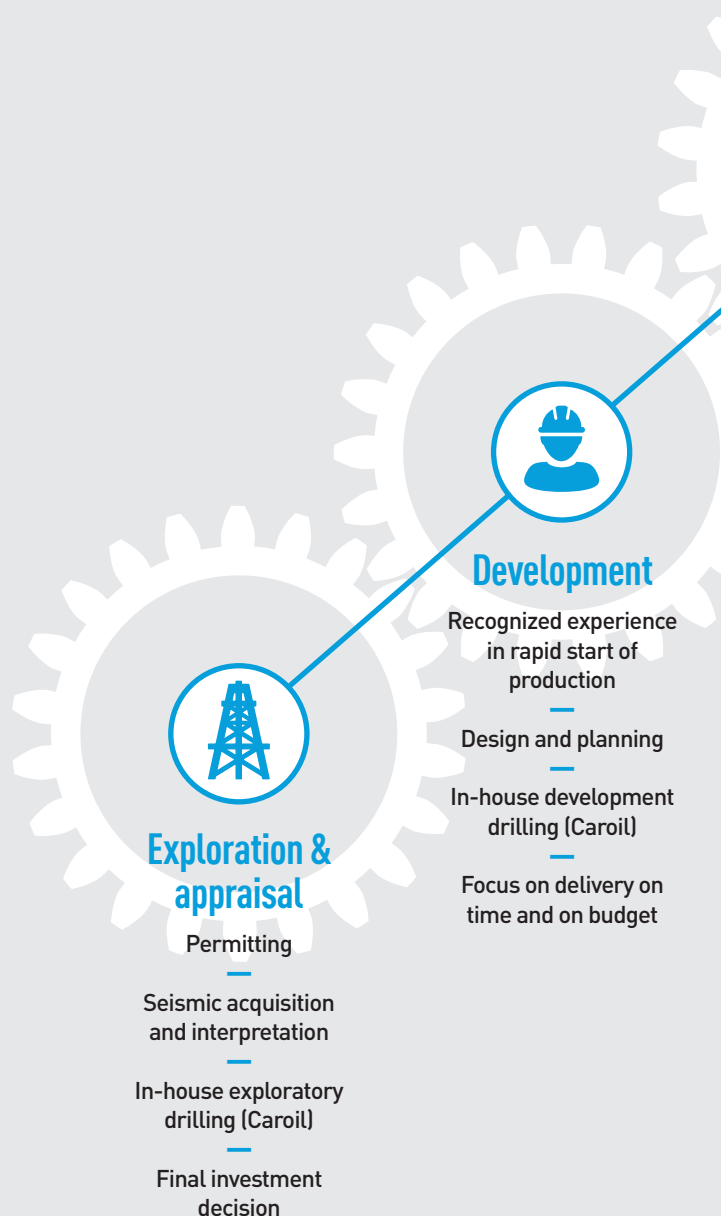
Development

Recognized experience in rapid start of production

Design and planning

In-house development drilling (Caroil)

Focus on delivery on time and on budget

Exploration & appraisal

Permitting

Seismic acquisition and interpretation

In-house exploratory drilling (Caroil)

Final investment decision